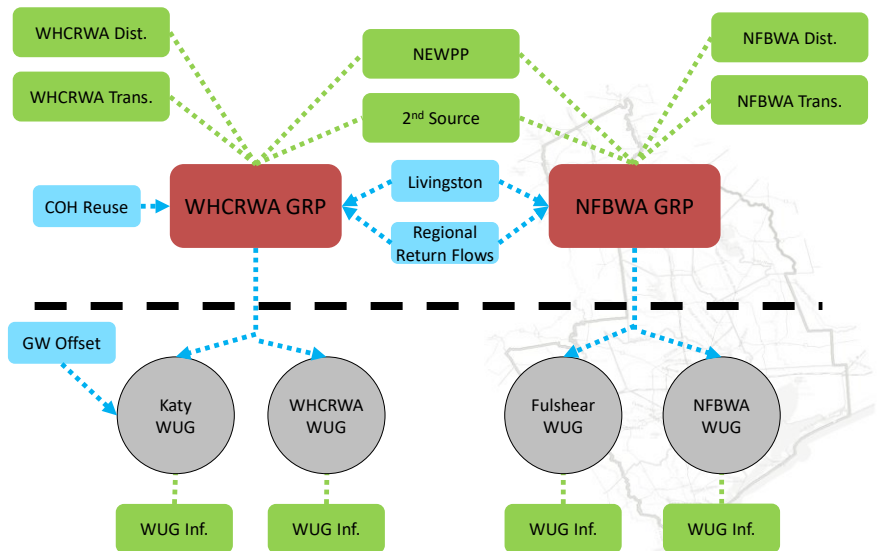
WHCRWA Dist.

WHCRWA Trans.

NEWPP

2$^{nd}$ Source

NFBWA Dist.

NFBWA Trans.

COH Reuse

WHCRWA GRP

Livingston

Regional Return Flows

NFBWA GRP

GW Offset

Katy WUG

WHCRWA WUG

Fulshear WUG

NFBWA WUG

WUG Inf.

WUG Inf.

WUG Inf.

WUG Inf.